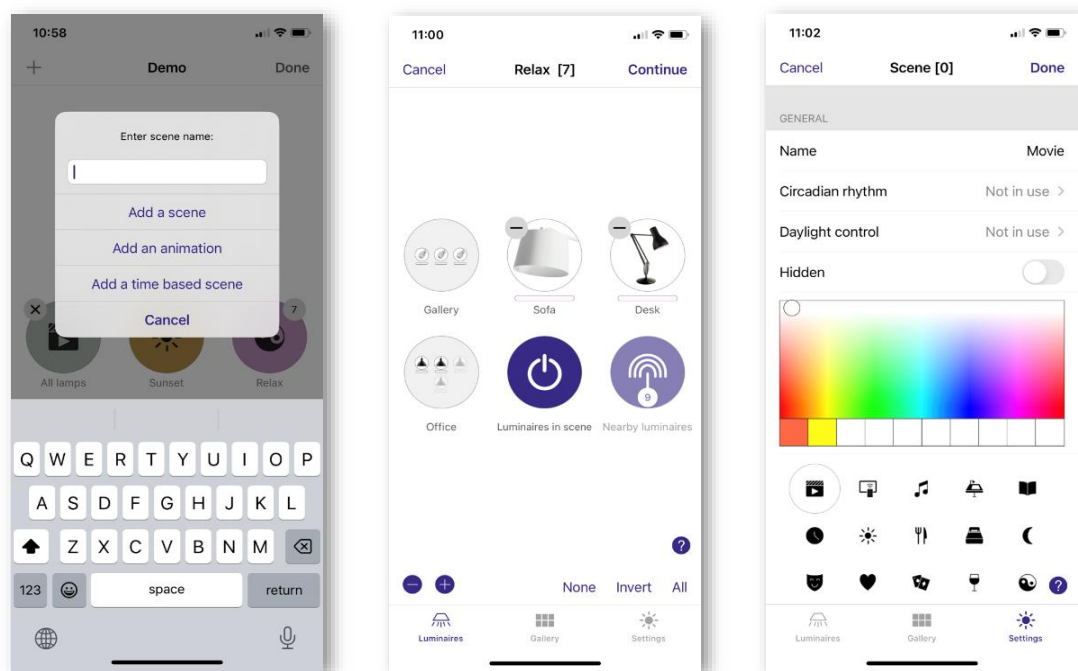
10:58

+ Demo Done

Enter scene name:

Add a scene

Add an animation

Add a time based scene

Cancel

7

All lamps Sunset Relax

Q W E R T Y U I O P

A S D F G H J K L

Z X C V B N M

123 space return

11:00

Cancel Relax [7] Continue

Gallery Sofa Desk

Office Luminaires in scene Nearby luminaires

9

?

None Invert All

Luminaires Gallery Settings

11:02

Cancel Scene [0] Done

GENERAL

Name Movie

Circadian rhythm Not in use >

Daylight control Not in use >

Hidden

?

Luminaires Gallery Settings